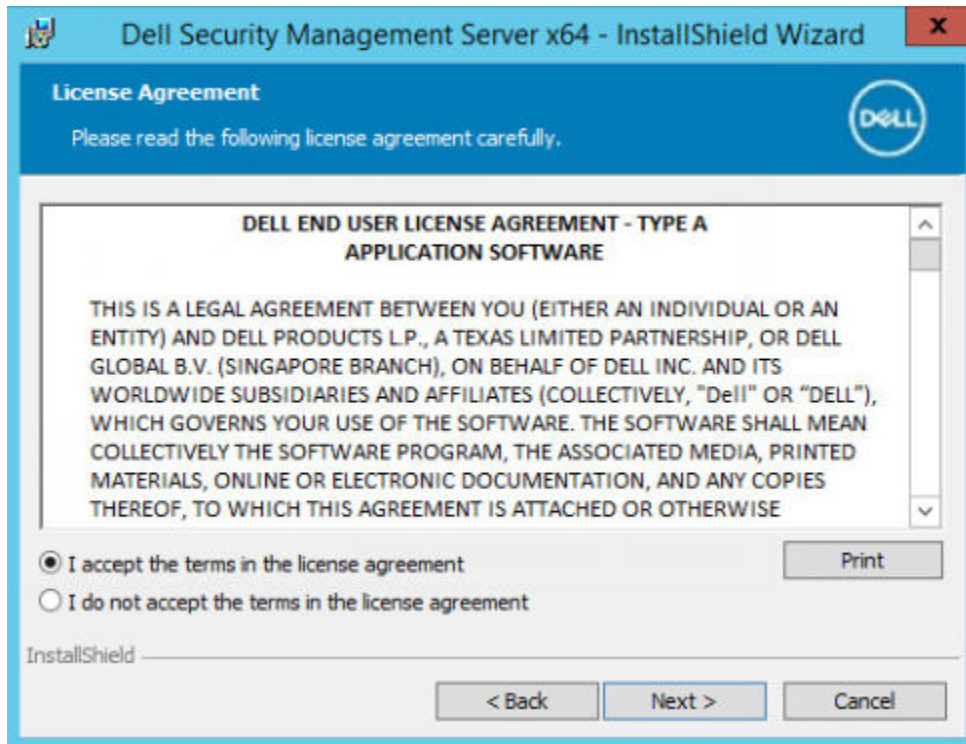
Dell Security Management Server x64 - InstallShield Wizard

x

License Agreement

Please read the following license agreement carefully.

DELL

DELL END USER LICENSE AGREEMENT - TYPE A
APPLICATION SOFTWARE

THIS IS A LEGAL AGREEMENT BETWEEN YOU (EITHER AN INDIVIDUAL OR AN ENTITY) AND DELL PRODUCTS L.P., A TEXAS LIMITED PARTNERSHIP, OR DELL GLOBAL B.V. (SINGAPORE BRANCH), ON BEHALF OF DELL INC. AND ITS WORLDWIDE SUBSIDIARIES AND AFFILIATES (COLLECTIVELY, "Dell" OR "DELL"), WHICH GOVERNS YOUR USE OF THE SOFTWARE. THE SOFTWARE SHALL MEAN COLLECTIVELY THE SOFTWARE PROGRAM, THE ASSOCIATED MEDIA, PRINTED MATERIALS, ONLINE OR ELECTRONIC DOCUMENTATION, AND ANY COPIES THEREOF, TO WHICH THIS AGREEMENT IS ATTACHED OR OTHERWISE

I accept the terms in the license agreement

I do not accept the terms in the license agreement

Print

InstallShield

< Back

Next >

Cancel